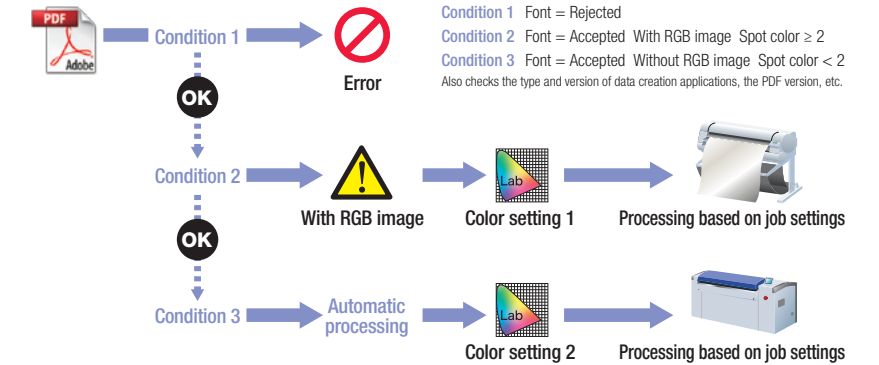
PDF

Adobe

Condition 1

Error

Condition 1 Font = Rejected
Condition 2 Font = Accepted With RGB image Spot color $\geq 2$
Condition 3 Font = Accepted Without RGB image Spot color $< 2$
Also checks the type and version of data creation applications, the PDF version, etc.

OK

Condition 2

With RGB image

Lab

Color setting 1

Processing based on job settings

OK

Condition 3

Automatic processing

Lab

Color setting 2

Processing based on job settings